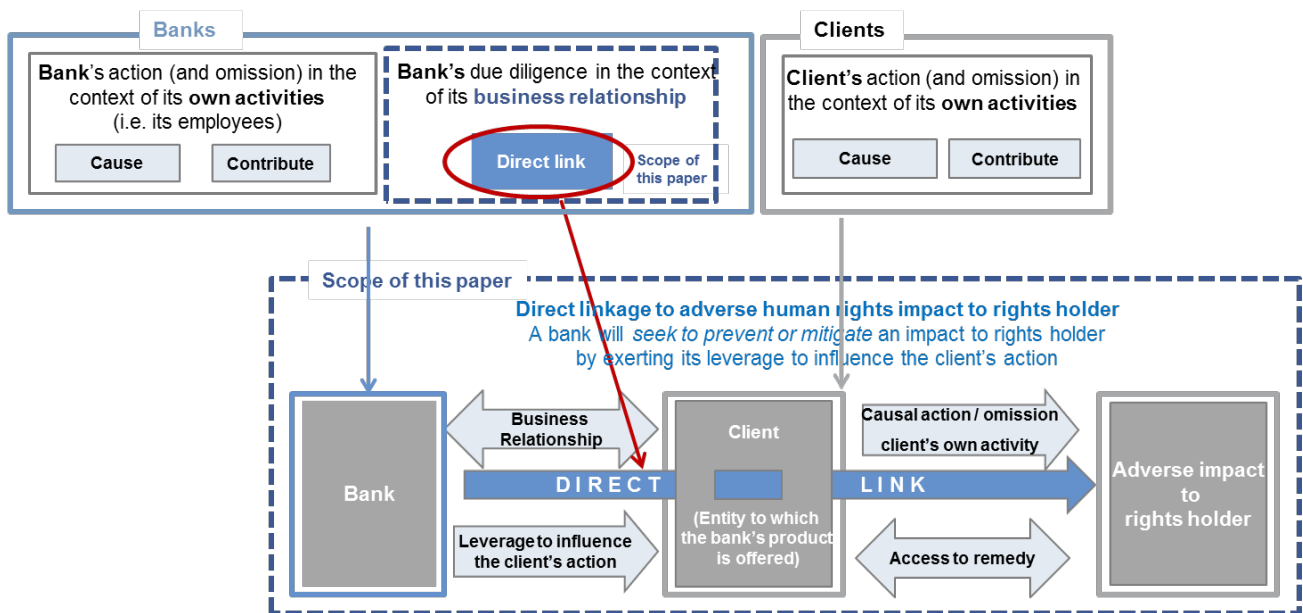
Banks

Bank's action (and omission) in the context of its own activities (i.e. its employees)

Cause

Contribute

Bank's due diligence in the context of its business relationship

Direct link

Scope of this paper

Clients

Client's action (and omission) in the context of its own activities

Cause

Contribute

Scope of this paper

Direct linkage to adverse human rights impact to rights holder
A bank will seek to prevent or mitigate an impact to rights holder by exerting its leverage to influence the client's action

Bank

Business Relationship

Leverage to influence the client's action

DIRECT

Client

(Entity to which the bank's product is offered)

LINK

Causal action / omission client's own activity

Access to remedy

Adverse impact to rights holder